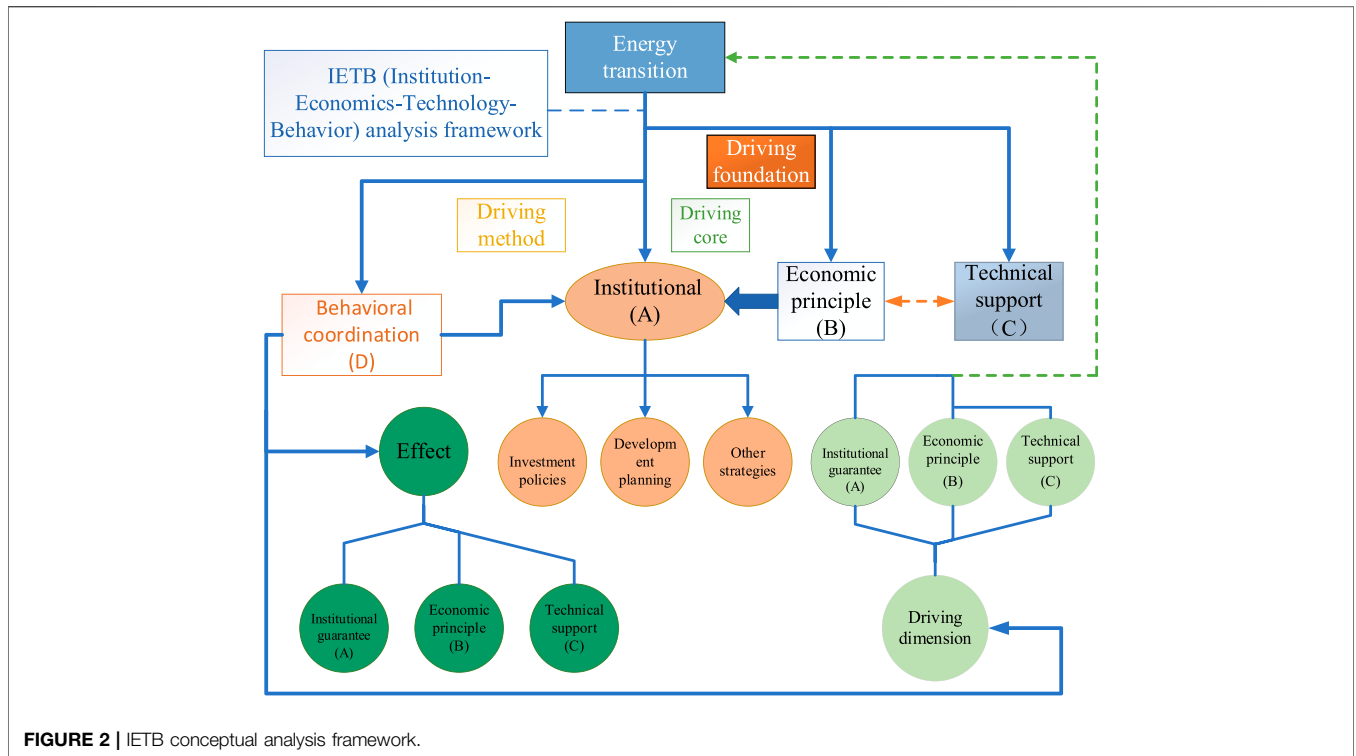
Energy transition

IETB (Institution-Economics-Technology-Behavior) analysis framework

Driving foundation

Driving method

Driving core

Behavioral coordination (D)

Institutional (A)

Economic principle (B)

Technical support （C）

Effect

Investment policies

Developm ent planning

Other strategies

Institutional guarantee (A)

Economic principle (B)

Technical support (C)

Institutional guarantee (A)

Economic principle (B)

Technical support (C)

Driving dimension

FIGURE 2 | IETB conceptual analysis framework.